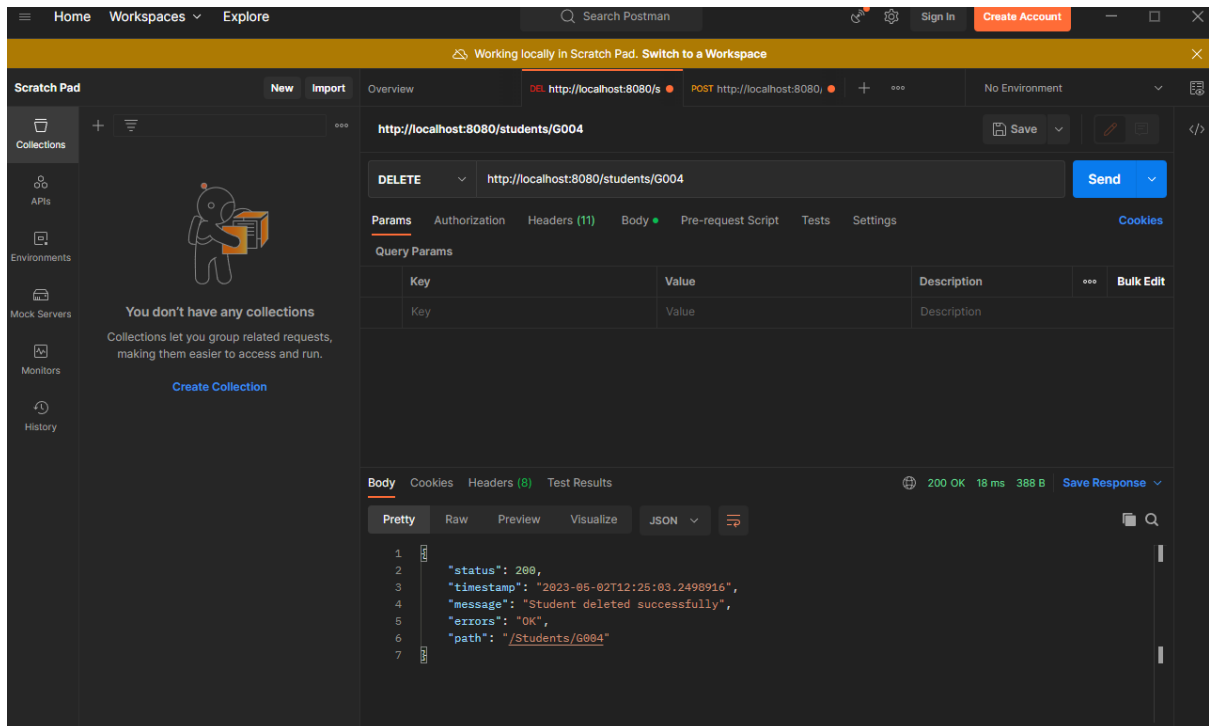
Home Workspaces Explore

Search Postman

Sign In Create Account

Working locally in Scratch Pad. Switch to a Workspace

Scratch Pad New Import

Collections

APIs

Environments

Mock Servers

Monitors

History

You don't have any collections

Collections let you group related requests, making them easier to access and run.

Create Collection

Overview DEL http://localhost:8080/s POST http://localhost:8080/ No Environment

http://localhost:8080/students/G004 Save

DELETE http://localhost:8080/students/G004 Send

Params Authorization Headers (11) Body Pre-request Script Tests Settings Cookies

Query Params

| Key | Value | Description | Bulk Edit |
|---|---|---|---|
| Key | Value | Description | |

Body Cookies Headers (8) Test Results 200 OK 18 ms 388 B Save Response

Pretty Raw Preview Visualize JSON

1 {
2 "status": 200,
3 "timestamp": "2023-05-02T12:25:03.2498916",
4 "message": "Student deleted successfully",
5 "errors": "OK",
6 "path": "/Students/G004"
7 }